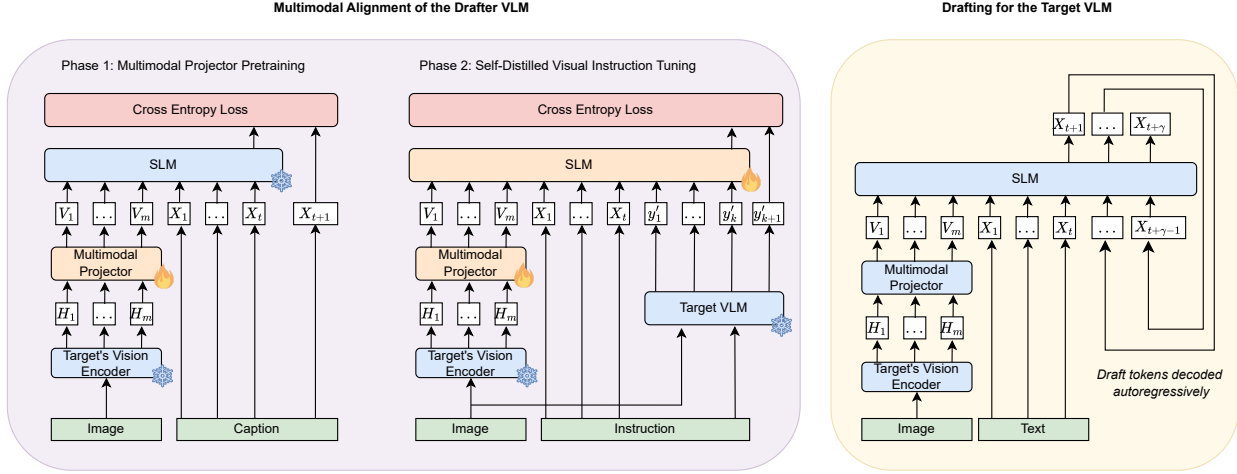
Multimodal Alignment of the Drafter VLM

Phase 1: Multimodal Projector Pretraining

Cross Entropy Loss

SLM

$V_1$ $\dots$ $V_m$ $X_1$ $\dots$ $X_t$ $X_{t+1}$

Multimodal Projector

$H_1$ $\dots$ $H_m$

Target's Vision Encoder

Image

Caption

Phase 2: Self-Distilled Visual Instruction Tuning

Cross Entropy Loss

SLM

$V_1$ $\dots$ $V_m$ $X_1$ $\dots$ $X_t$ $y'_1$ $\dots$ $y'_k$ $y'_{k+1}$

Multimodal Projector

Target VLM

$H_1$ $\dots$ $H_m$

Target's Vision Encoder

Image

Instruction

Drafting for the Target VLM

$X_{t+1}$ $\dots$ $X_{t+\gamma}$

SLM

$V_1$ $\dots$ $V_m$ $X_1$ $\dots$ $X_t$ $\dots$ $X_{t+\gamma-1}$

Multimodal Projector

$H_1$ $\dots$ $H_m$

Target's Vision Encoder

Draft tokens decoded autoregressively

Image

Text